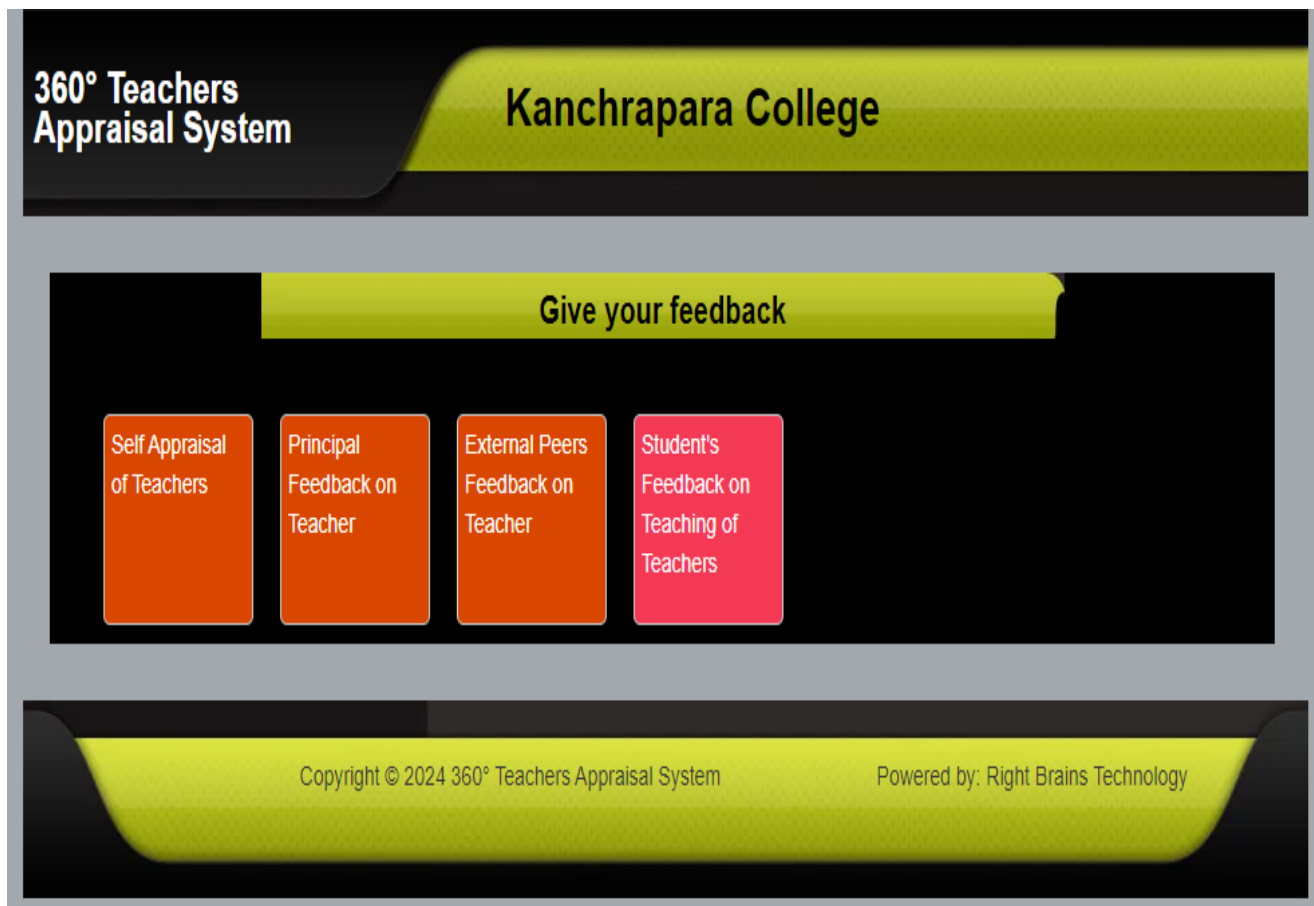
360° Teachers Appraisal System

Kanchrapara College

Give your feedback

Self Appraisal of Teachers

Principal Feedback on Teacher

External Peers Feedback on Teacher

Student's Feedback on Teaching of Teachers

Copyright © 2024 360° Teachers Appraisal System

Powered by: Right Brains Technology